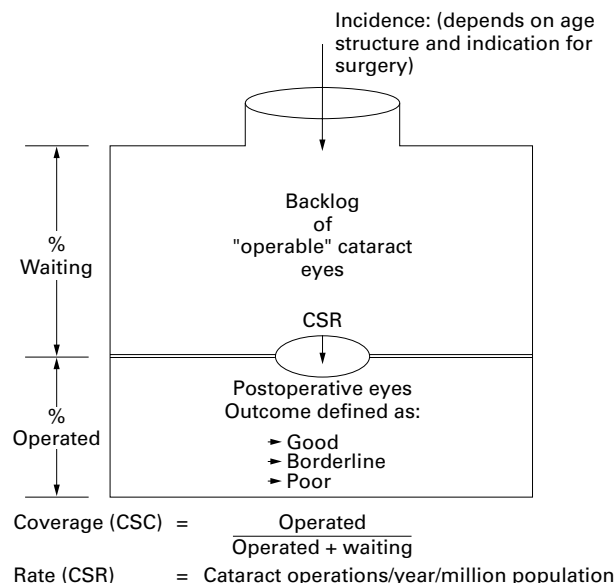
Incidence: (depends on age structure and indication for surgery)

%
Waiting

Backlog of "operable" cataract eyes

CSR

%
Operated

Postoperative eyes
Outcome defined as:
Good
Borderline
Poor

Coverage (CSC) = $\frac{\text{Operated}}{\text{Operated + waiting}}$

Rate (CSR) = Cataract operations/year/million population